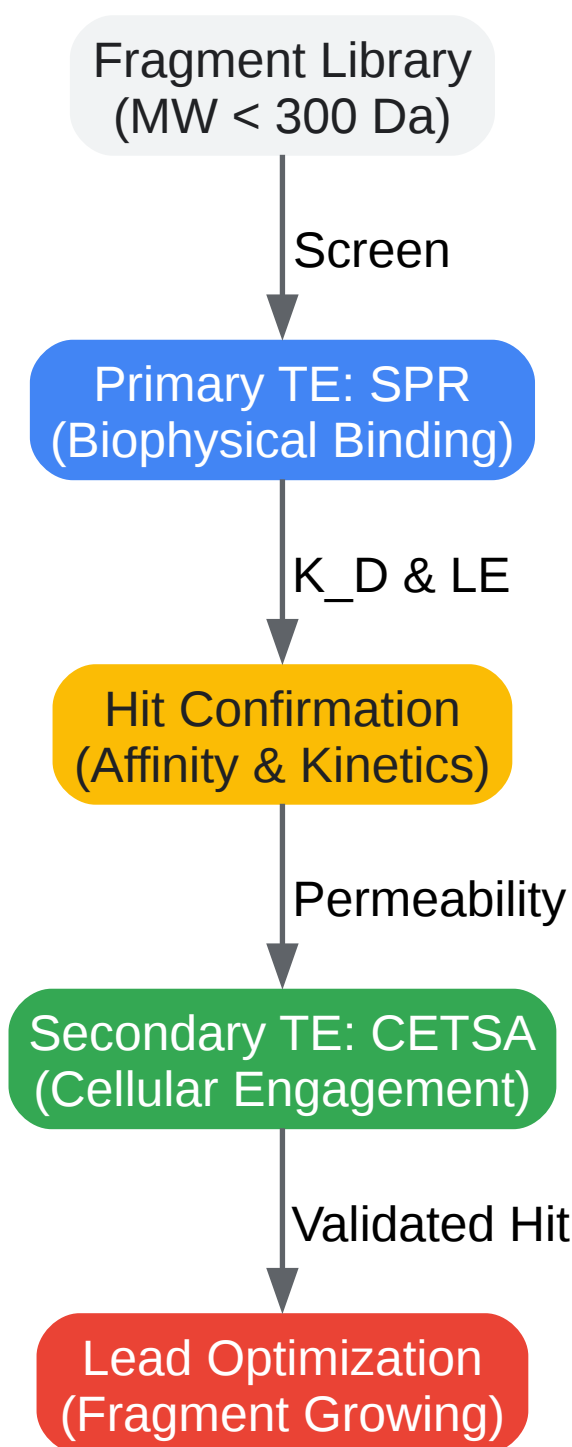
Fragment Library
(MW < 300 Da)

Screen

Primary TE: SPR
(Biophysical Binding)

K_D & LE

Hit Confirmation
(Affinity & Kinetics)

Permeability

Secondary TE: CETSA
(Cellular Engagement)

Validated Hit

Lead Optimization
(Fragment Growing)